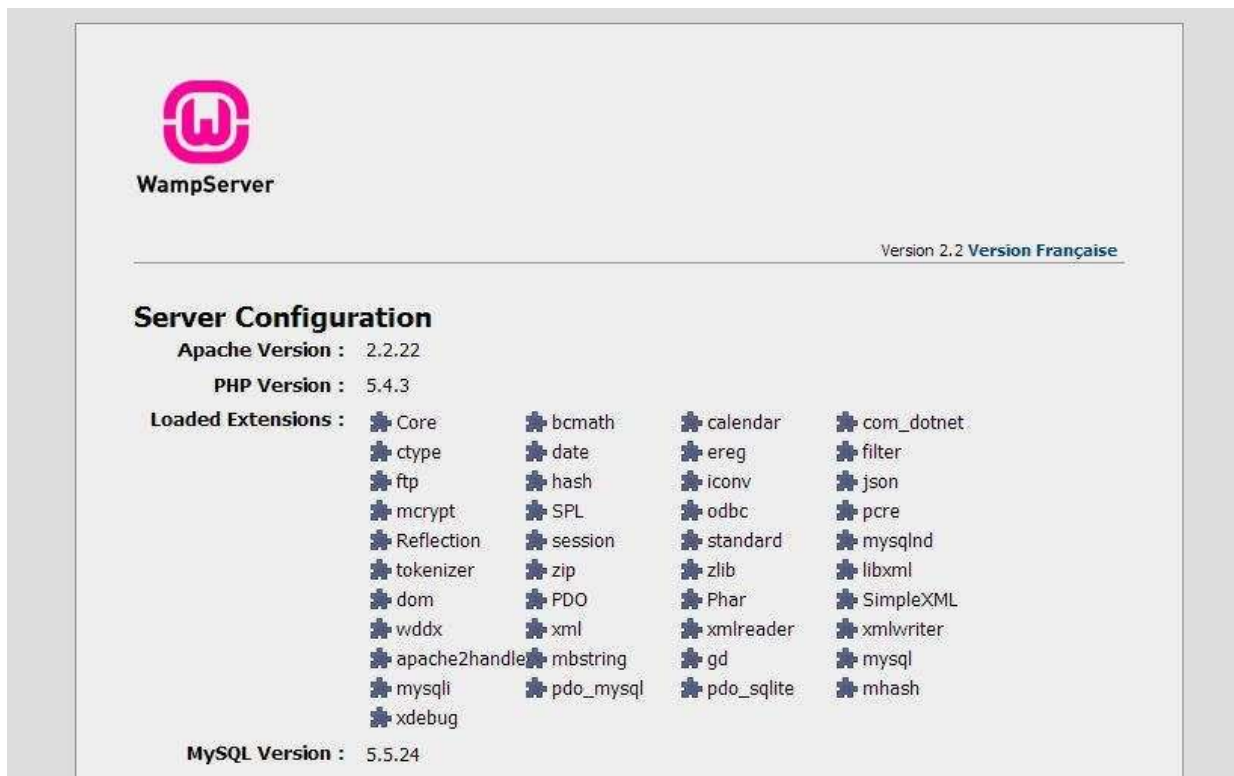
WampServer

Version 2.2 Version Française

Server Configuration

Apache Version : 2.2.22

PHP Version : 5.4.3

Loaded Extensions :

| | | | |
|---|---|---|---|
| Core | bcmath | calendar | com_dotnet |
| ctype | date | ereg | filter |
| ftp | hash | iconv | json |
| mcrypt | SPL | odbc | pcre |
| Reflection | session | standard | mysqlnd |
| tokenizer | zip | zlib | libxml |
| dom | PDO | Phar | SimpleXML |
| wddx | xml | xmlreader | xmlwriter |
| apache2handle | mbstring | gd | mysql |
| mysqli | pdo_mysql | pdo_sqlite | mhash |
| xdebug | | | |

MySQL Version : 5.5.24